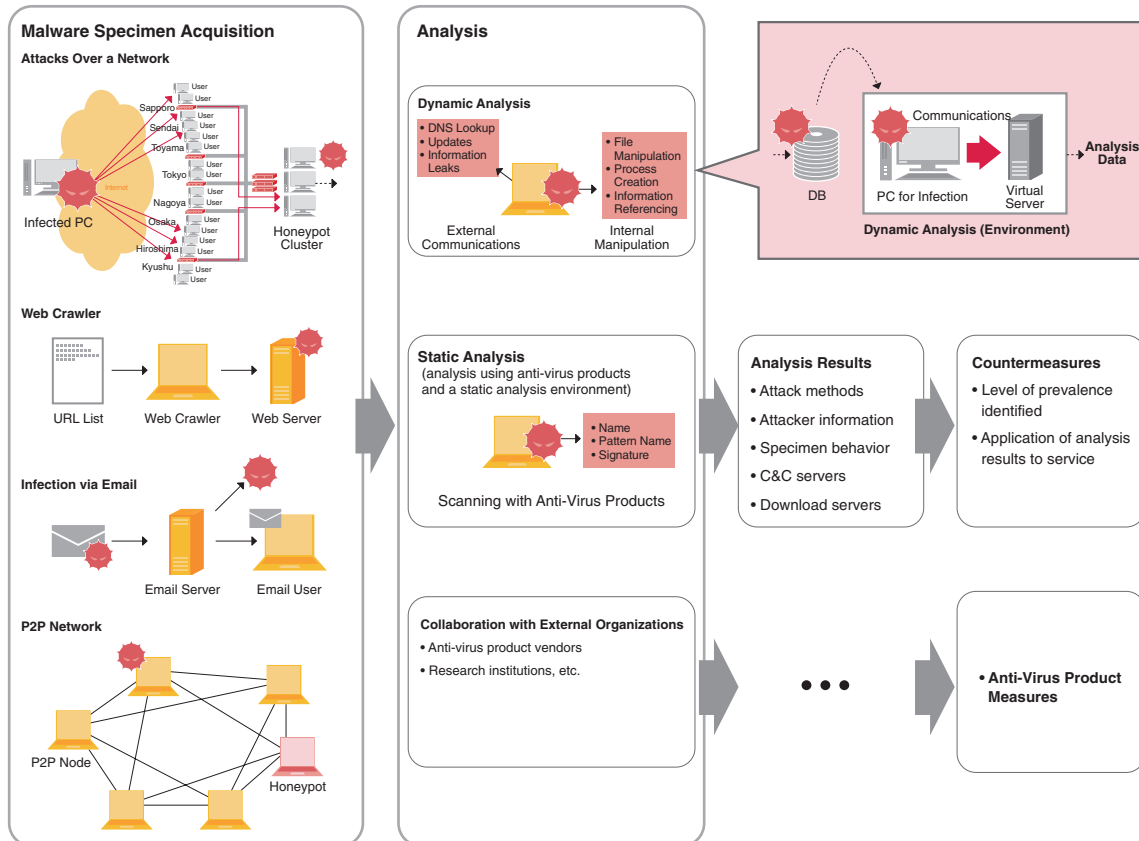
Malware Specimen Acquisition

Attacks Over a Network

User
User
Sapporo
User
Sendai
User
User
Toyama
User
User
Tokyo
User
User
Nagoya
User
User
Osaka
User
Hiroshima
User
User
Kyushu
User
User
Internet
Infected PC
Honeypot Cluster

Web Crawler

URL List
Web Crawler
Web Server

Infection via Email

Email Server
Email User

P2P Network

P2P Node
Honeypot

Analysis

Dynamic Analysis

• DNS Lookup
• Updates
• Information Leaks

• File Manipulation
• Process Creation
• Information Referencing

External Communications
Internal Manipulation

DB
Communications
PC for Infection
Virtual Server
Analysis Data
Dynamic Analysis (Environment)

Static Analysis
(analysis using anti-virus products and a static analysis environment)

• Name
• Pattern Name
• Signature

Scanning with Anti-Virus Products

Analysis Results
• Attack methods
• Attacker information
• Specimen behavior
• C&C servers
• Download servers

Countermeasures
• Level of prevalence identified
• Application of analysis results to service

Collaboration with External Organizations
• Anti-virus product vendors
• Research institutions, etc.

• • •

• Anti-Virus Product Measures